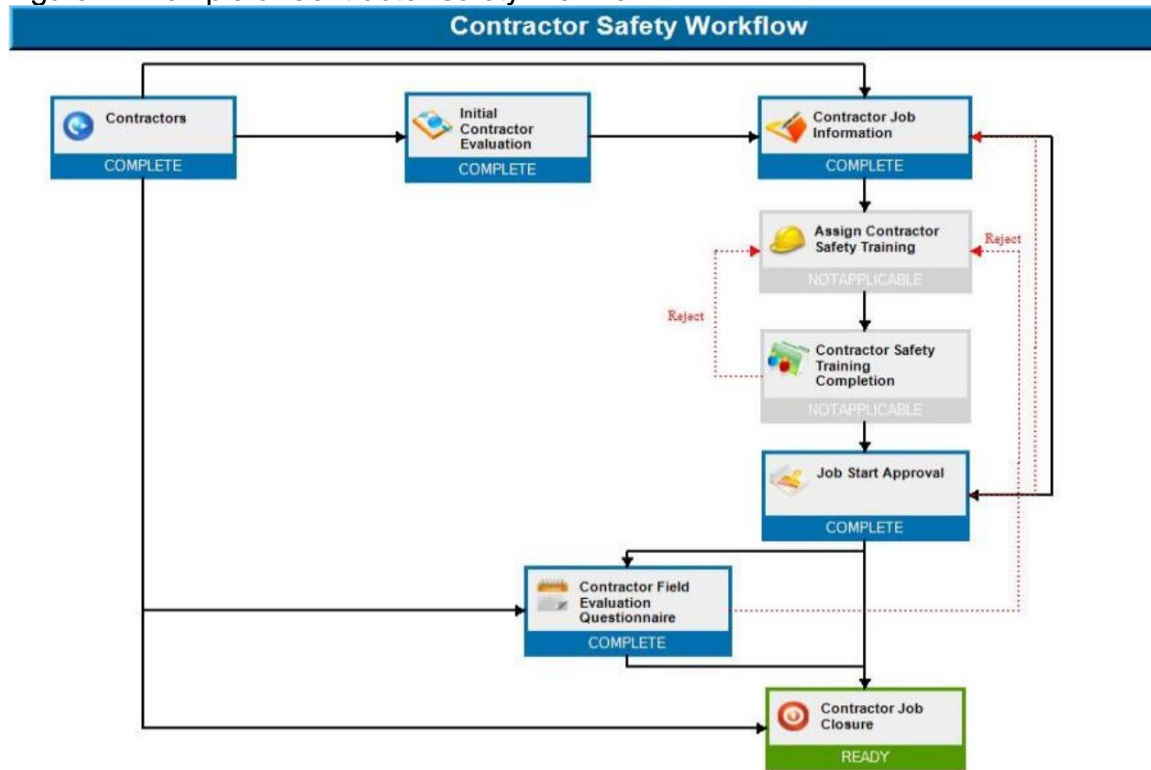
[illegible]

Contractor Safety Workflow

Contractors
COMPLETE

Initial Contractor Evaluation
COMPLETE

Contractor Job Information
COMPLETE

Assign Contractor Safety Training
NOTAPPLICABLE

Reject

Reject

Contractor Safety Training Completion
NOTAPPLICABLE

Job Start Approval
COMPLETE

Contractor Field Evaluation Questionnaire
COMPLETE

Contractor Job Closure
READY